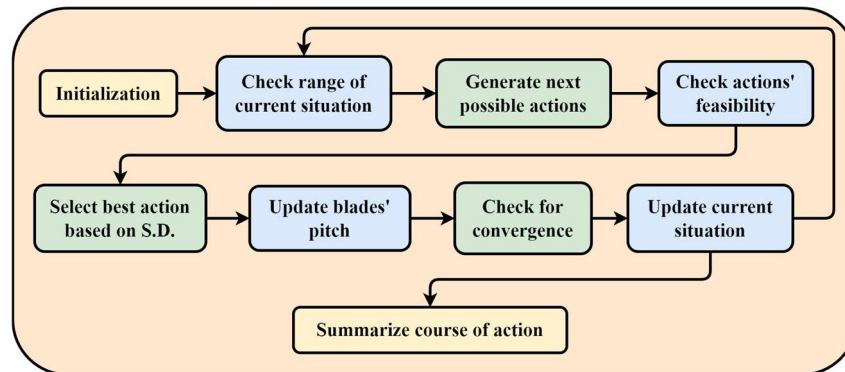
Initialization

Check range of current situation

Generate next possible actions

Check actions' feasibility

Select best action based on S.D.

Update blades' pitch

Check for convergence

Update current situation

Summarize course of action